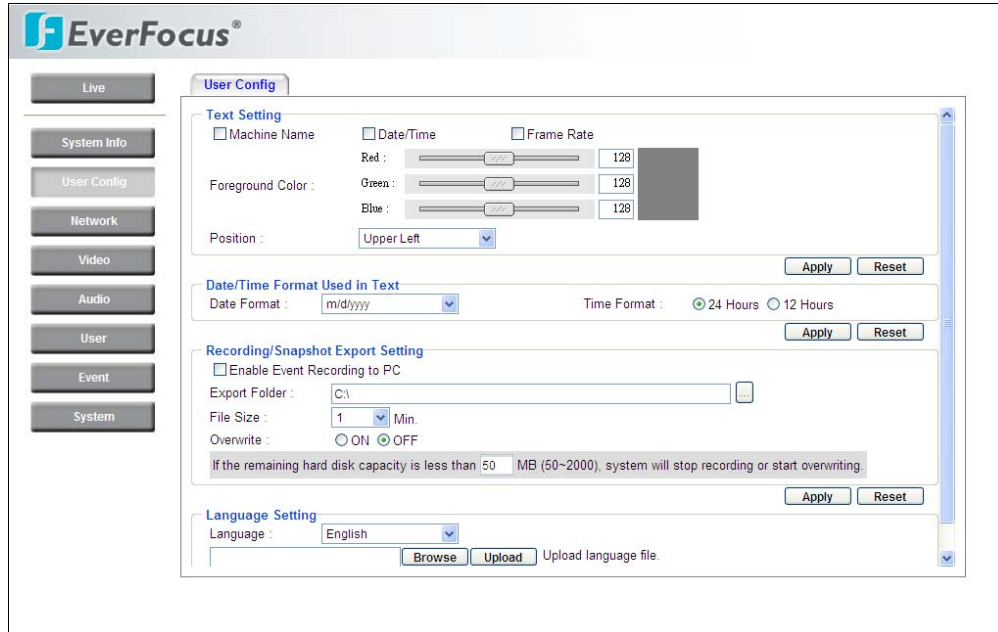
EverFocus®

Live

System Info

User Config

Network

Video

Audio

User

Event

System

User Config

Text Setting

☐ Machine Name ☐ Date/Time ☐ Frame Rate

Foreground Color :

Red : 128

Green : 128

Blue : 128

Position : Upper Left

Apply Reset

Date/Time Format Used in Text

Date Format : m/d/yyyy

Time Format : ⦿ 24 Hours ○ 12 Hours

Apply Reset

Recording/Snapshot Export Setting

☐ Enable Event Recording to PC

Export Folder : C:\ ...

File Size : 1 Min.

Overwrite : ○ ON ⦿ OFF

If the remaining hard disk capacity is less than 50 MB (50~2000), system will stop recording or start overwriting.

Apply Reset

Language Setting

Language : English

Browse Upload Upload language file.